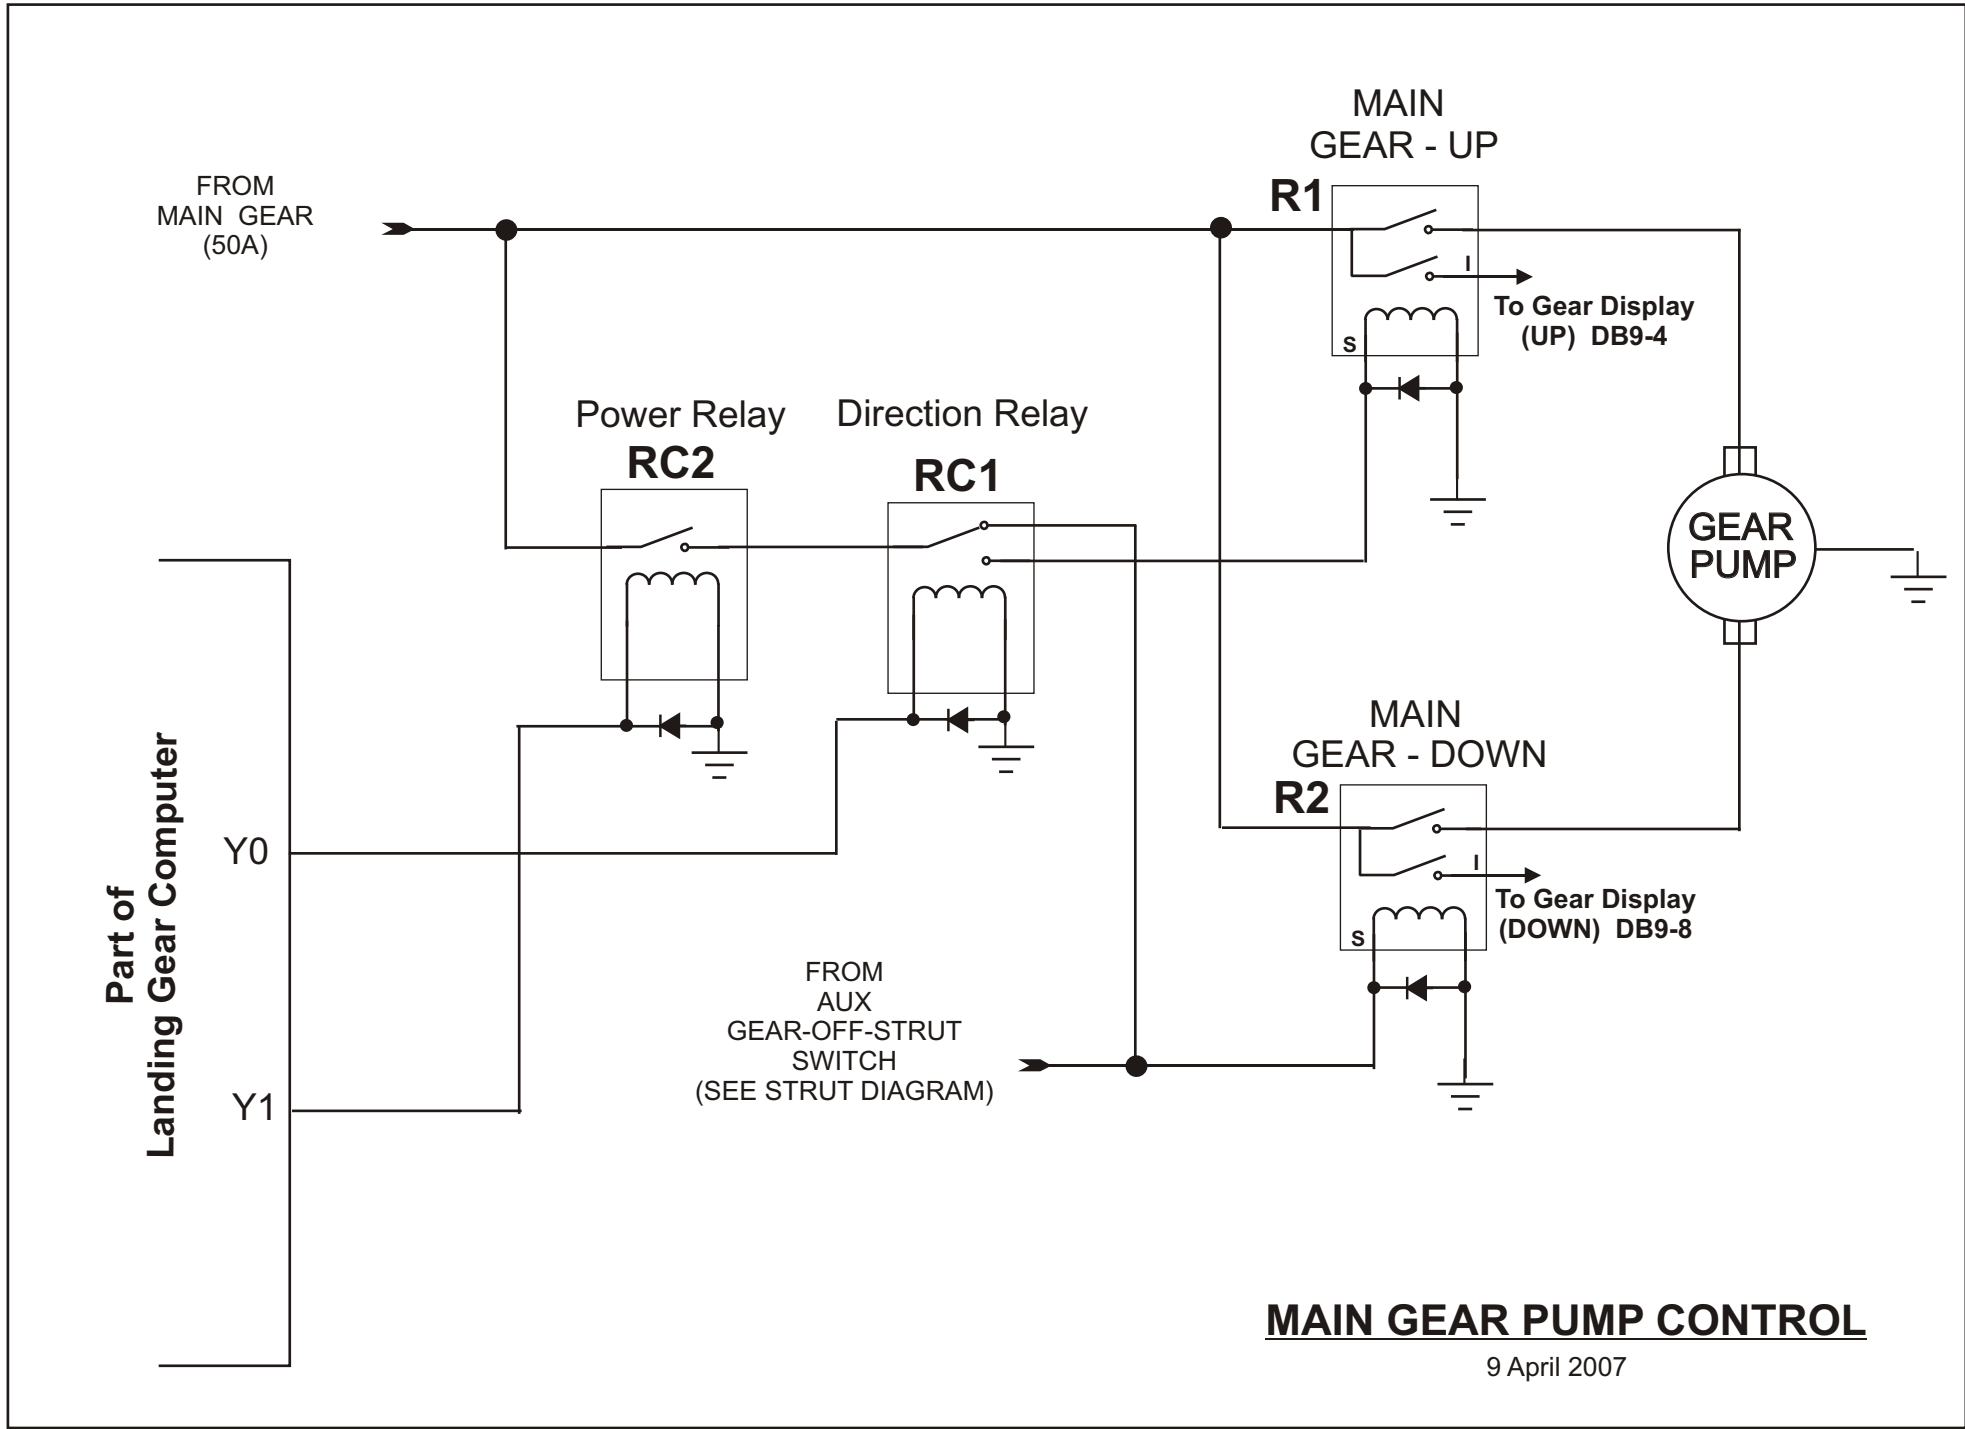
FROM
MAIN GEAR
(50A)

MAIN
GEAR - UP

R1

I

S

To Gear Display
(UP) DB9-4

Power Relay
RC2

Direction Relay
RC1

GEAR
PUMP

Part of
Landing Gear Computer

Y0

Y1

MAIN
GEAR - DOWN

R2

I

S

To Gear Display
(DOWN) DB9-8

FROM
AUX
GEAR-OFF-STRUT
SWITCH
(SEE STRUT DIAGRAM)

MAIN GEAR PUMP CONTROL
9 April 2007